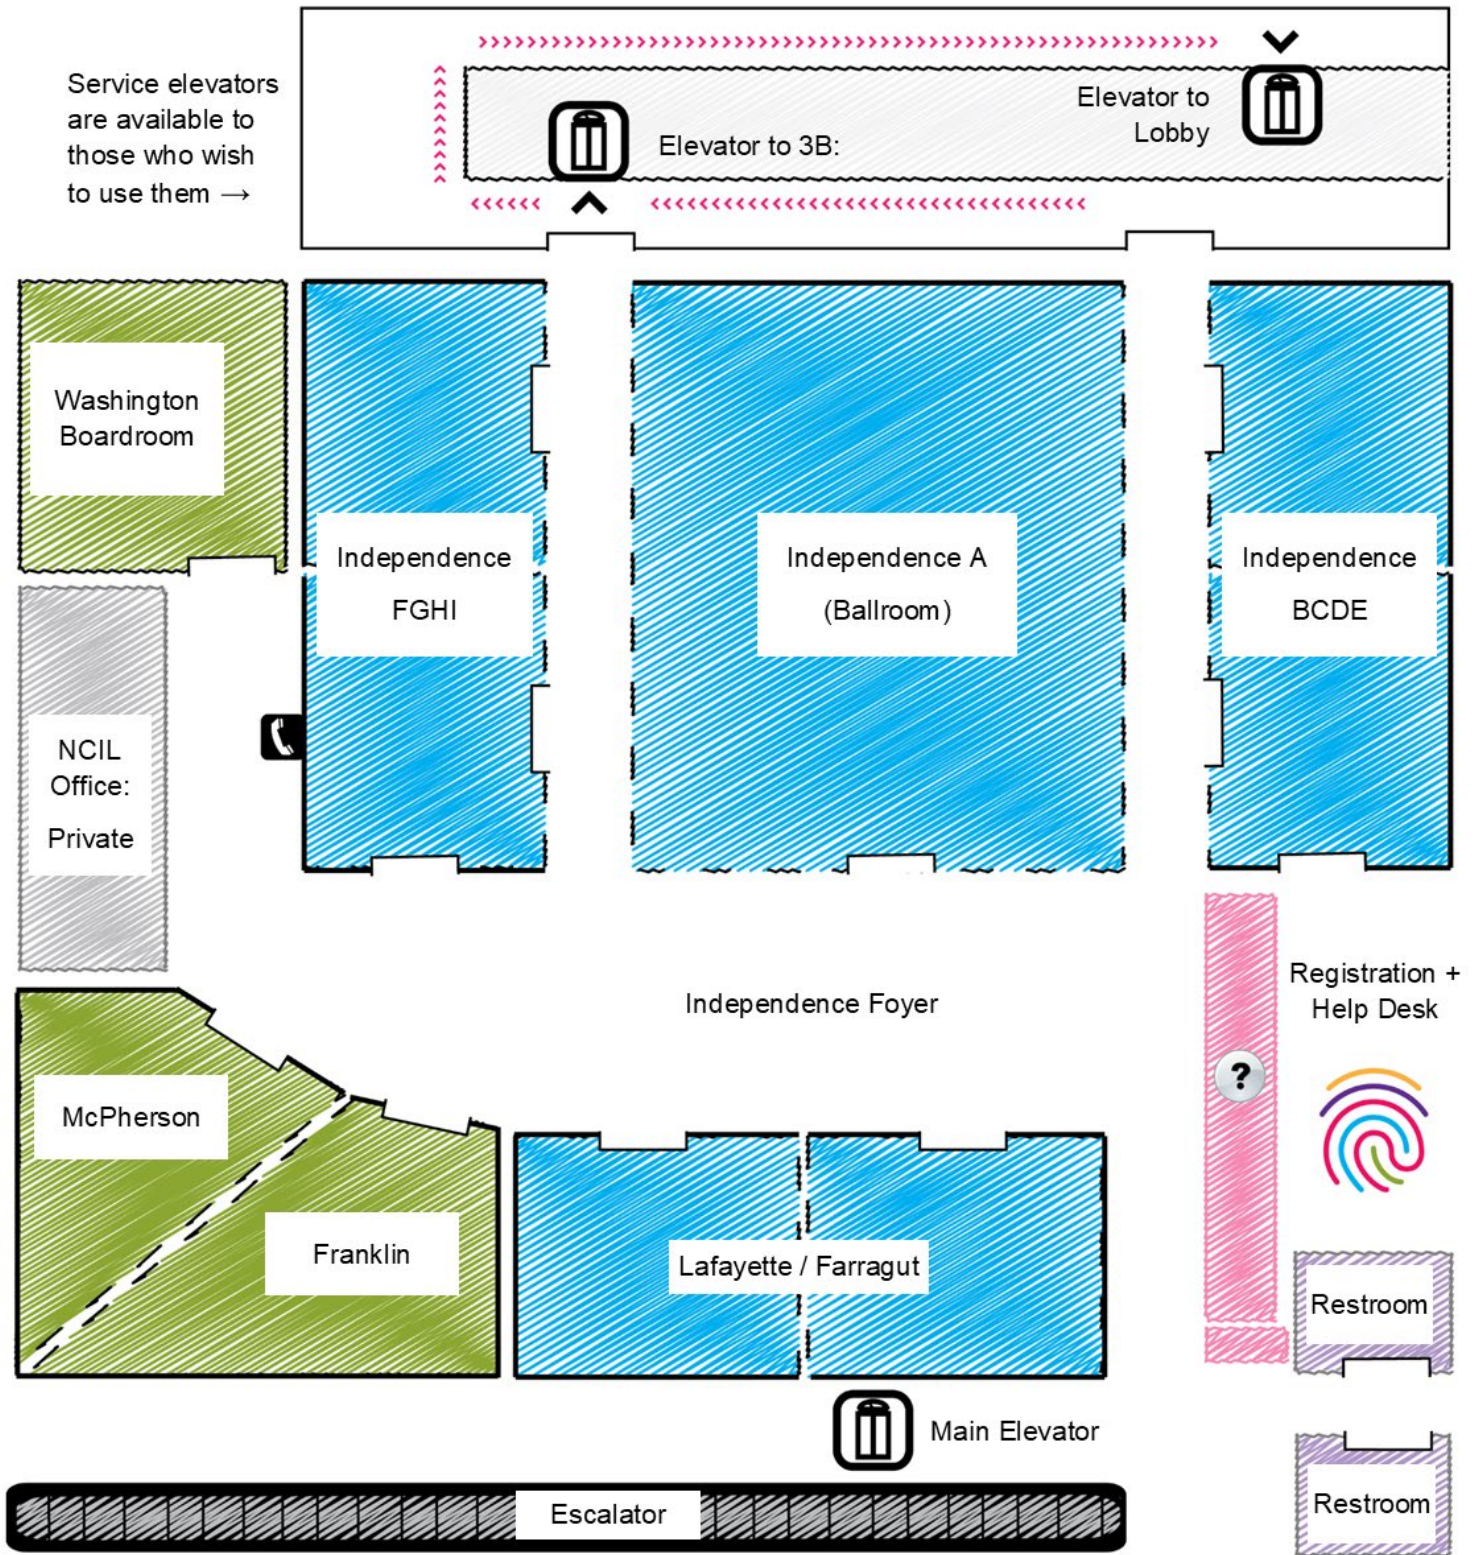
Service elevators are available to those who wish to use them →

Elevator to 3B:

Elevator to Lobby

Washington Boardroom

Independence FGHI

Independence A (Ballroom)

Independence BCDE

NCIL Office: Private

Independence Foyer

Registration + Help Desk

?

McPherson

Franklin

Lafayette / Farragut

Restroom

Main Elevator

Escalator

Restroom